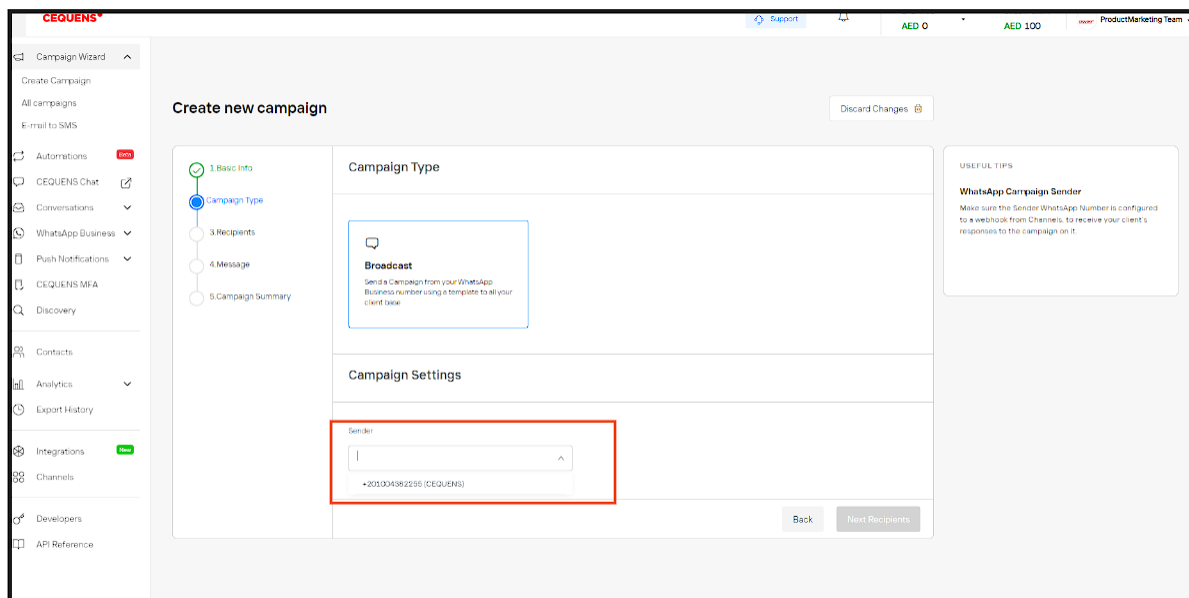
CEQUENS

Support

AED 0

AED 100

ProductMarketing Team

Campaign Wizard

Create Campaign

All campaigns

E-mail to SMS

Automations Beta

CEQUENS Chat

Conversations

WhatsApp Business

Push Notifications

CEQUENS MFA

Discovery

Contacts

Analytics

Export History

Integrations New

Channels

Developers

API Reference

Create new campaign

Discard Changes

1.Basic Info

Campaign Type

3.Recipients

4.Message

5.Campaign Summary

Campaign Type

Broadcast

Send a Campaign from your WhatsApp Business number using a template to all your client base

Campaign Settings

Sender

+201004382255 (CEQUENS)

Back

Next Recipients

USEFUL TIPS

WhatsApp Campaign Sender

Make sure the Sender WhatsApp Number is configured to a webhook from Channels, to receive your client's responses to the campaign on it.